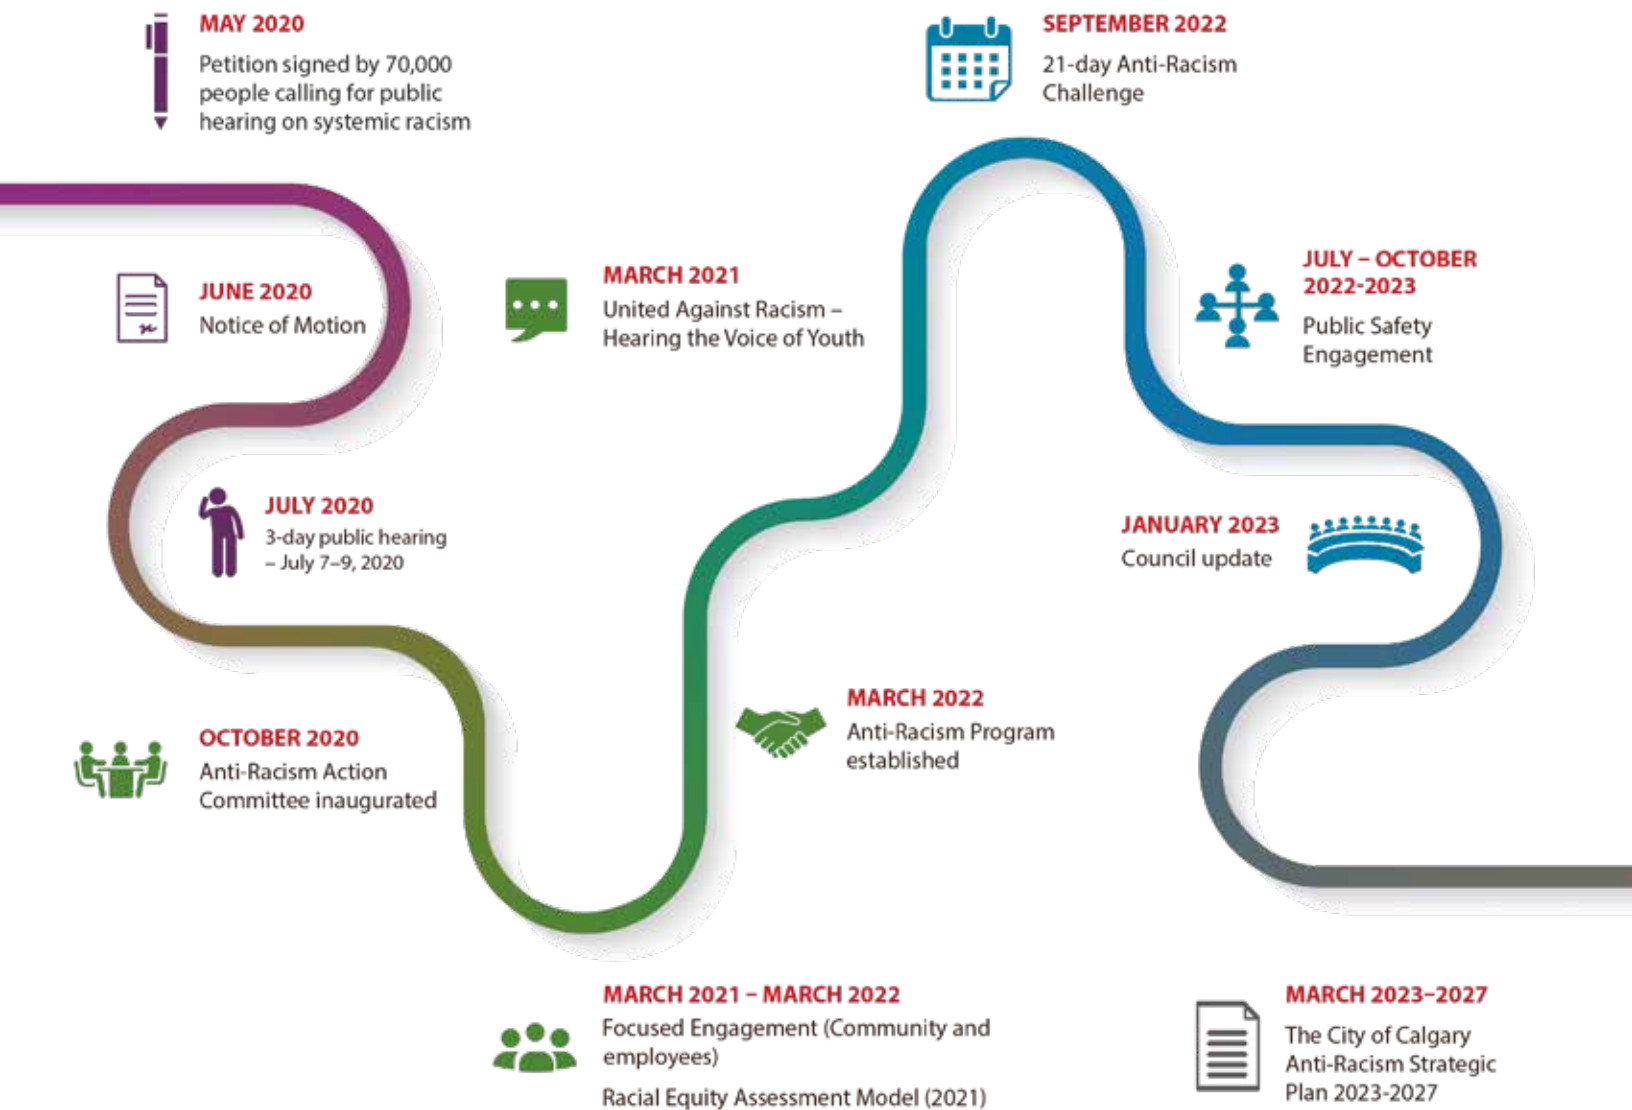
MAY 2020
Petition signed by 70,000 people calling for public hearing on systemic racism

SEPTEMBER 2022
21-day Anti-Racism Challenge

JUNE 2020
Notice of Motion

MARCH 2021
United Against Racism – Hearing the Voice of Youth

JULY – OCTOBER 2022-2023
Public Safety Engagement

JULY 2020
3-day public hearing – July 7–9, 2020

JANUARY 2023
Council update

MARCH 2022
Anti-Racism Program established

OCTOBER 2020
Anti-Racism Action Committee inaugurated

MARCH 2021 – MARCH 2022
Focused Engagement (Community and employees)

Racial Equity Assessment Model (2021)

MARCH 2023–2027
The City of Calgary Anti-Racism Strategic Plan 2023-2027